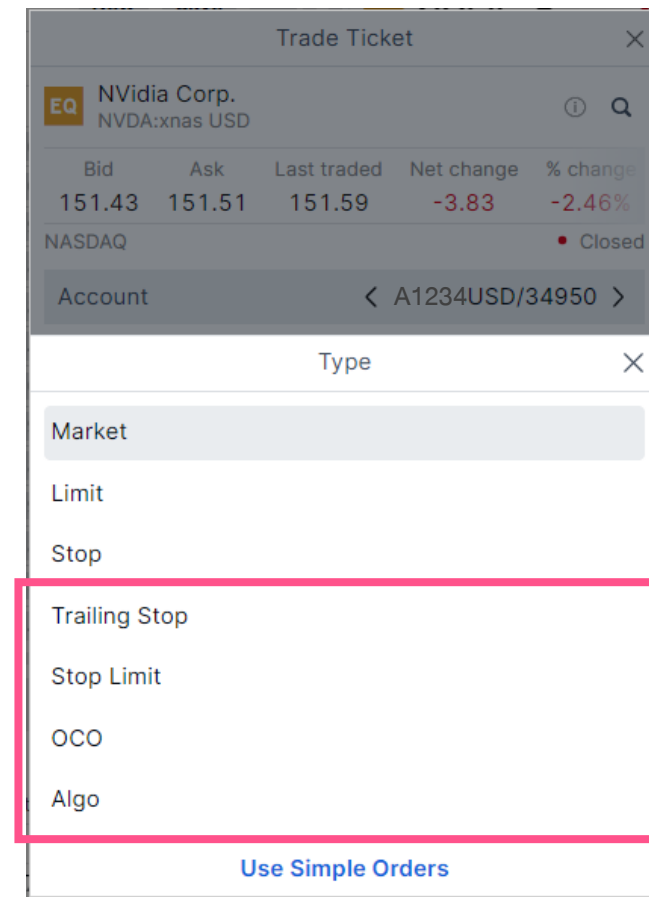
Trade Ticket

EQ NVidia Corp.
NVDA:xnas USD

| Bid | Ask | Last traded | Net change | % change |
|---|---|---|---|---|
| 151.43 | 151.51 | 151.59 | -3.83 | -2.46% |

NASDAQ
Closed

Account
A1234USD/34950

Type

Market

Limit

Stop

Trailing Stop

Stop Limit

OCO

Algo

Use Simple Orders